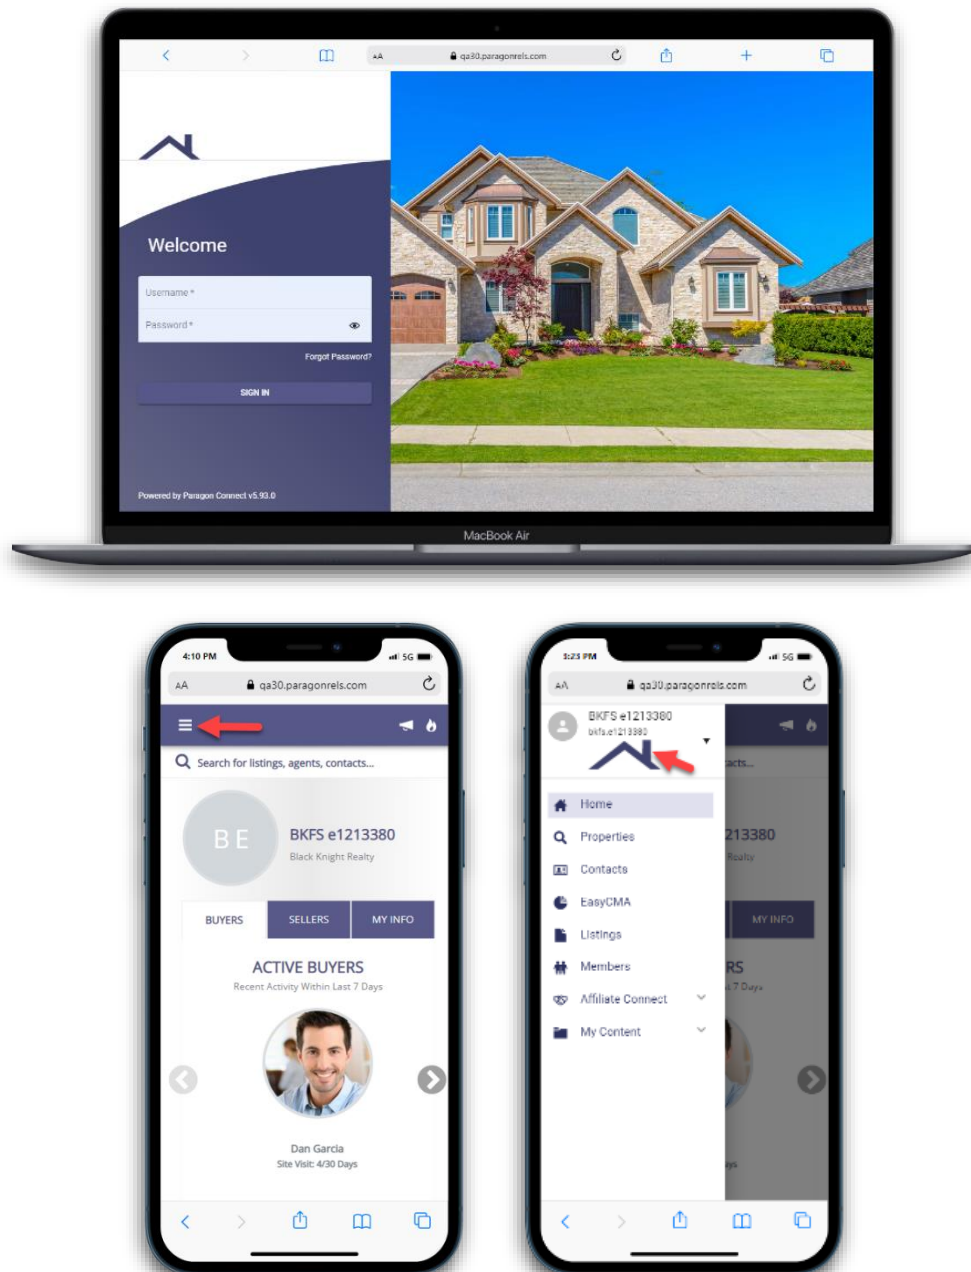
AA qa30.paragonrels.com

Welcome

Username *

Password *

Forgot Password?

SIGN IN

Powered by Paragon Connect v5.93.0

MacBook Air

4:10 PM 5G

AA qa30.paragonrels.com

Search for listings, agents, contacts...

BE

BKFS e1213380

Black Knight Realty

BUYERS

SELLERS

MY INFO

ACTIVE BUYERS

Recent Activity Within Last 7 Days

Dan Garcia

Site Visit: 4/30 Days

3:23 PM 5G

AA qa30.paragonrels.com

BKFS e1213380

bkfs.e1213380

Home

Properties

Contacts

EasyCMA

Listings

Members

Affiliate Connect

My Content

acts...

213380

Realty

MY INFO

RS

7 Days

ys